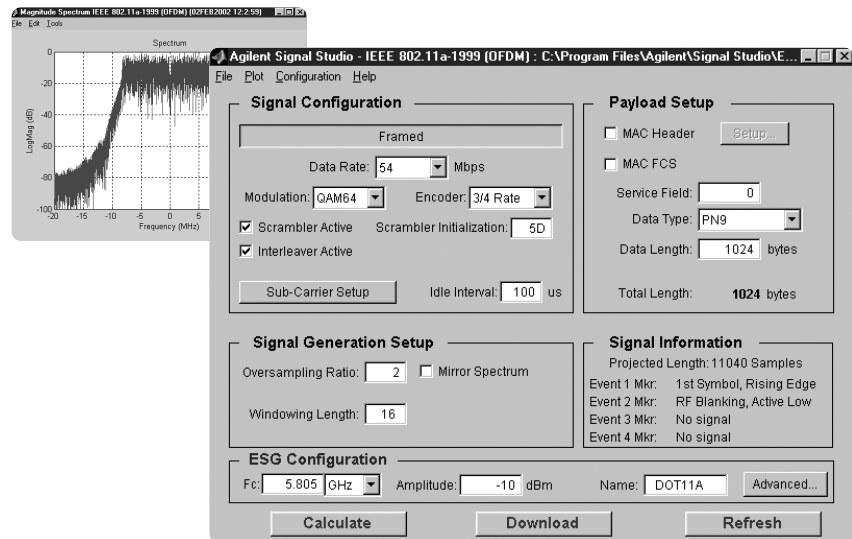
Magnitude Spectrum IEEE 802.11a-1999 (OFDM) (02FEB2002 12:2:59)
File Edit Tools

Spectrum

0
-20
-40
-60
-80
-100
LogMag (dB)
-20 -15 -10 -5 0 5
Frequency (MHz)

Agilent Signal Studio - IEEE 802.11a-1999 (OFDM) : C:\Program Files\Agilent\Signal Studio\E...
File Plot Configuration Help

Signal Configuration

Framed

Data Rate: 54 Mbps

Modulation: QAM64 Encoder: 3/4 Rate

Scrambler Active Scrambler Initialization: 5D

Interleaver Active

Sub-Carrier Setup Idle Interval: 100 us

Payload Setup

MAC Header Setup...

MAC FCS

Service Field: 0

Data Type: PN9

Data Length: 1024 bytes

Total Length: 1024 bytes

Signal Generation Setup

Oversampling Ratio: 2 Mirror Spectrum

Windowing Length: 16

Signal Information

Projected Length: 11040 Samples

Event 1 Mkr: 1st Symbol, Rising Edge
Event 2 Mkr: RF Blanking, Active Low
Event 3 Mkr: No signal
Event 4 Mkr: No signal

ESG Configuration

Fc: 5.805 GHz Amplitude: -10 dBm Name: DOT11A Advanced...

Calculate Download Refresh